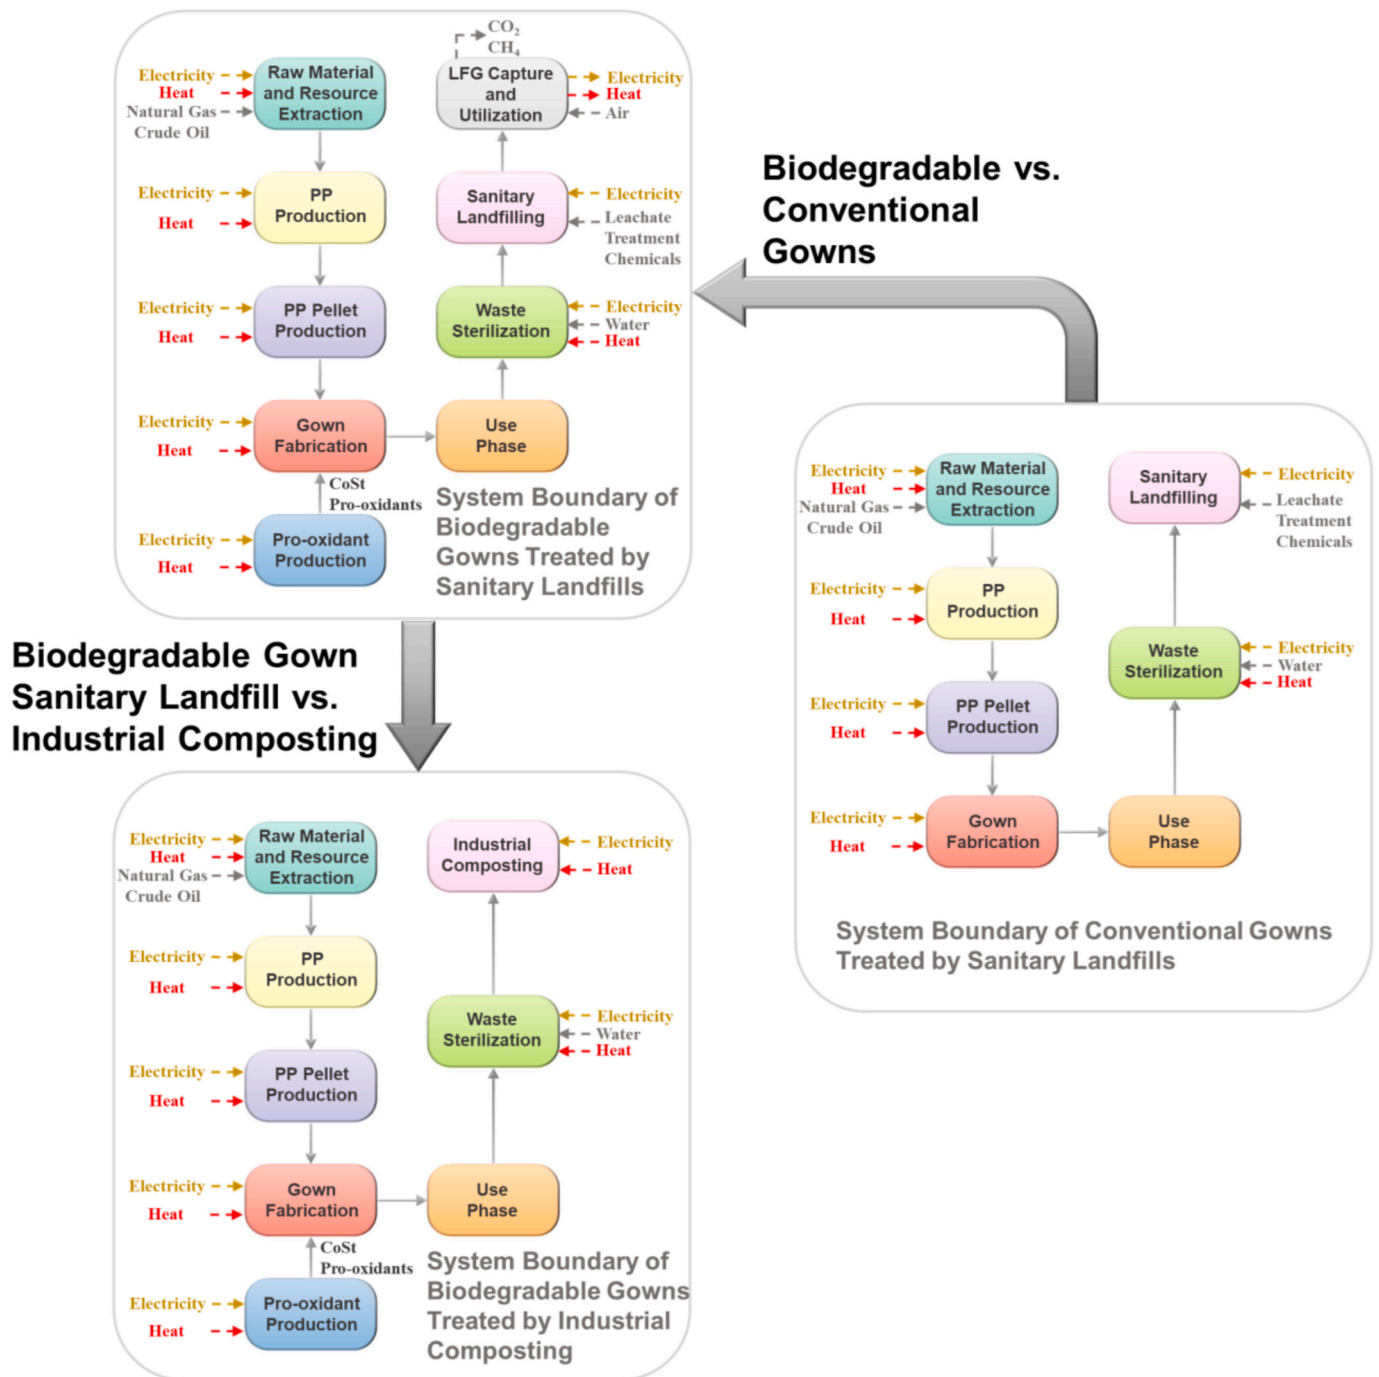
Electricity
Heat
Natural Gas
Crude Oil
Raw Material and Resource Extraction

Electricity
Heat
PP Production

Electricity
Heat
PP Pellet Production

Electricity
Heat
Gown Fabrication

CoSt
Pro-oxidants

Electricity
Heat
Pro-oxidant Production

$CO_2$
$CH_4$
LFG Capture and Utilization
Electricity
Heat
Air

Sanitary Landfilling
Electricity
Leachate Treatment Chemicals

Waste Sterilization
Electricity
Water
Heat

Use Phase

System Boundary of Biodegradable Gowns Treated by Sanitary Landfills

Biodegradable vs. Conventional Gowns

Electricity
Heat
Natural Gas
Crude Oil
Raw Material and Resource Extraction

Electricity
Heat
PP Production

Electricity
Heat
PP Pellet Production

Electricity
Heat
Gown Fabrication

Sanitary Landfilling
Electricity
Leachate Treatment Chemicals

Waste Sterilization
Electricity
Water
Heat

Use Phase

System Boundary of Conventional Gowns Treated by Sanitary Landfills

Biodegradable Gown Sanitary Landfill vs. Industrial Composting

Electricity
Heat
Natural Gas
Crude Oil
Raw Material and Resource Extraction

Electricity
Heat
PP Production

Electricity
Heat
PP Pellet Production

Electricity
Heat
Gown Fabrication

CoSt
Pro-oxidants

Electricity
Heat
Pro-oxidant Production

Industrial Composting
Electricity
Heat

Waste Sterilization
Electricity
Water
Heat

Use Phase

System Boundary of Biodegradable Gowns Treated by Industrial Composting